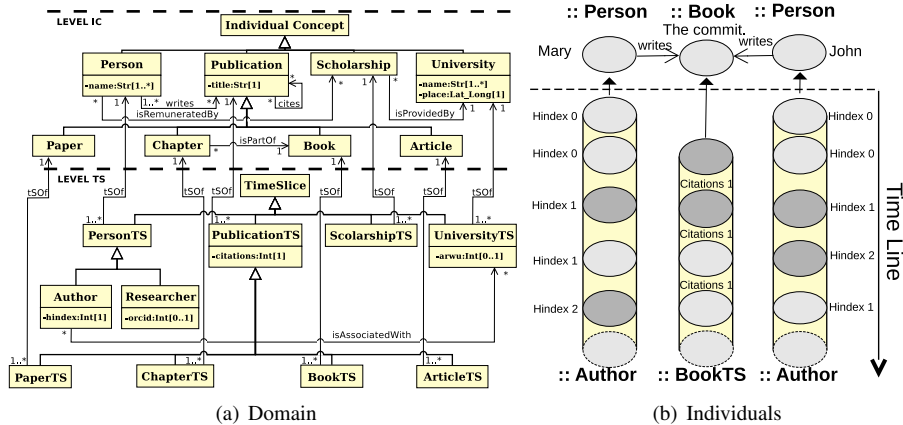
LEVEL IC

Individual Concept

Person
-name:Str[1..*]

Publication
-title:Str[1]

Scholarship

University
-name:Str[1..*]
-place:Lat_Long[1]

writes
cites
isRemuneratedBy
isProvidedBy
isPartOf

Paper

Chapter

Book

Article

LEVEL TS

TimeSlice

tSOf tSOf tSOf tSOf tSOf tSOf tSOf tSOf

PersonTS

PublicationTS
-citations:Int[1]

ScolarshipTS

UniversityTS
-arwu:Int[0..1]

Author
-hindex:Int[1]

Researcher
-orcid:Int[0..1]

isAssociatedWith

PaperTS

ChapterTS

BookTS

ArticleTS

(a) Domain

:: Person :: Book :: Person

Mary writes The commit. writes John

Hindex 0
Hindex 0
Hindex 1
Hindex 1
Hindex 2

Citations 1
Citations 1
Citations 1

Hindex 0
Hindex 0
Hindex 1
Hindex 2
Hindex 1

Time Line

:: Author :: BookTS :: Author

(b) Individuals